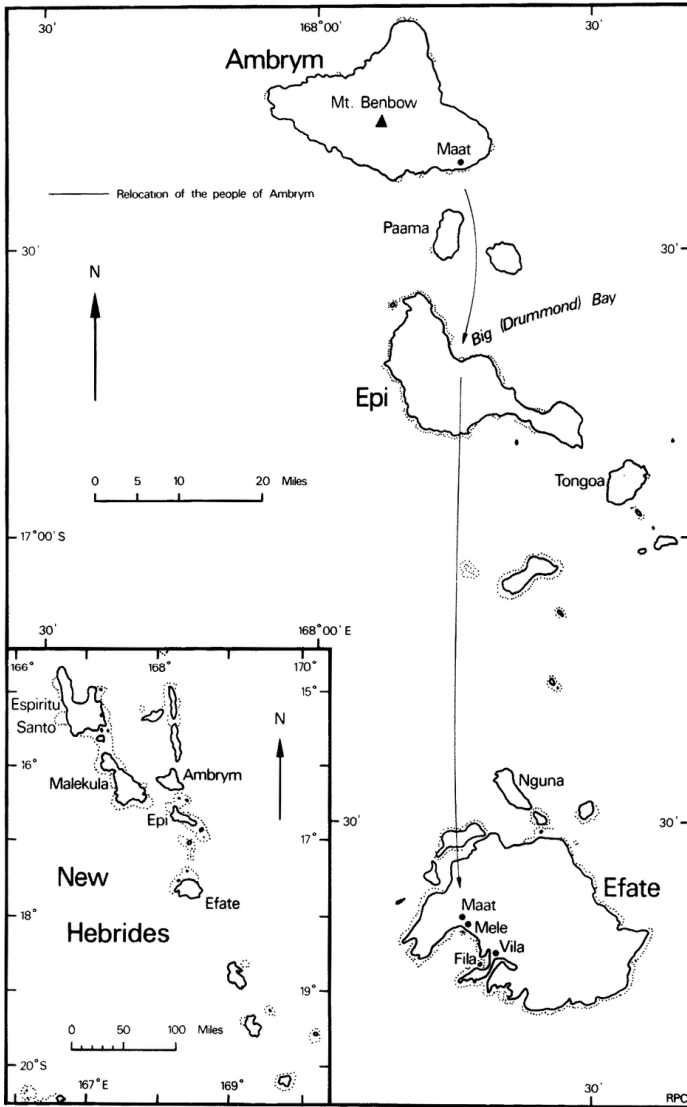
30′ 168°00′ 30′

Ambrym

Mt. Benbow

Maat

Relocation of the people of Ambrym

Paama

30′ 30′

N

Big (Drummond) Bay

Epi

0 5 10 20 Miles

Tongoa

17°00′S

30′ 168°00′E

166° 168° 170°

15°

Espiritu Santo

N

16°

Ambrym

Malekula

Epi

30′ 17° 30′

New Hebrides

Nguna

Efate

18°

Efate

Maat

Mele

Vila

Fila

19°

0 50 100 Miles

20°S

167°E 169°

30′ RPC